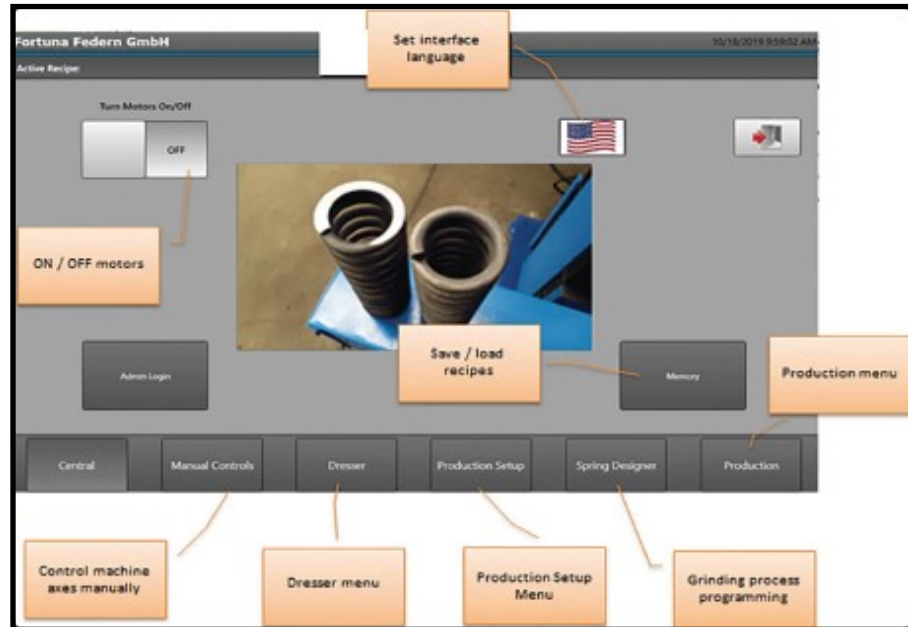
Fortuna Federn GmbH

Set interface language

10/18/2019 9:59:02 AM

Active Recipe

Turn Motors On/Off

OFF

ON / OFF motors

Admin Login

Save / load recipes

Memory

Production menu

Central

Manual Controls

Dresser

Production Setup

Spring Designer

Production

Control machine axes manually

Dresser menu

Production Setup Menu

Grinding process programming